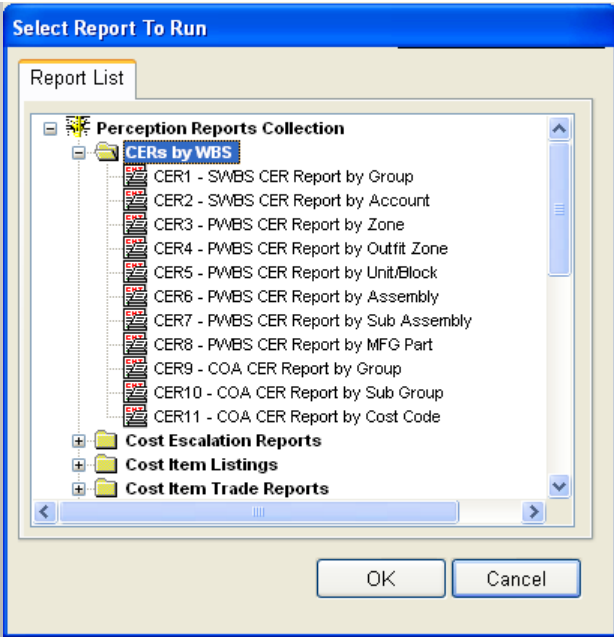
Select Report To Run

Report List

Perception Reports Collection
CERs by WBS
CER1 - SWBS CER Report by Group
CER2 - SWBS CER Report by Account
CER3 - PWBS CER Report by Zone
CER4 - PWBS CER Report by Outfit Zone
CER5 - PWBS CER Report by Unit/Block
CER6 - PWBS CER Report by Assembly
CER7 - PWBS CER Report by Sub Assembly
CER8 - PWBS CER Report by MFG Part
CER9 - COA CER Report by Group
CER10 - COA CER Report by Sub Group
CER11 - COA CER Report by Cost Code
Cost Escalation Reports
Cost Item Listings
Cost Item Trade Reports

OK
Cancel